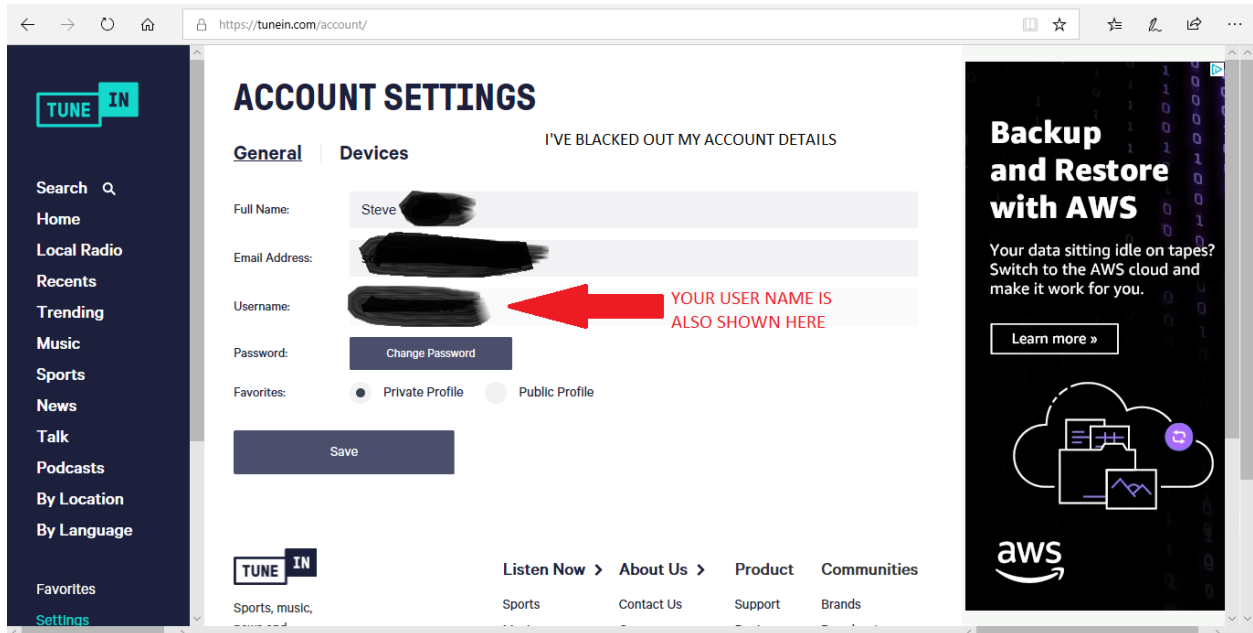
https://tunein.com/account/

TUNE IN

Search
Home
Local Radio
Recents
Trending
Music
Sports
News
Talk
Podcasts
By Location
By Language

Favorites
Settings

ACCOUNT SETTINGS

General | Devices

I'VE BLACKED OUT MY ACCOUNT DETAILS

Full Name: Steve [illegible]

Email Address: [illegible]

Username: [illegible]

YOUR USER NAME IS ALSO SHOWN HERE

Password: Change Password

Favorites: Private Profile Public Profile

Save

TUNE IN

Sports, music, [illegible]

Listen Now › About Us › Product Communities

Sports Contact Us Support Brands

Backup and Restore with AWS

Your data sitting idle on tapes? Switch to the AWS cloud and make it work for you.

Learn more »

aws